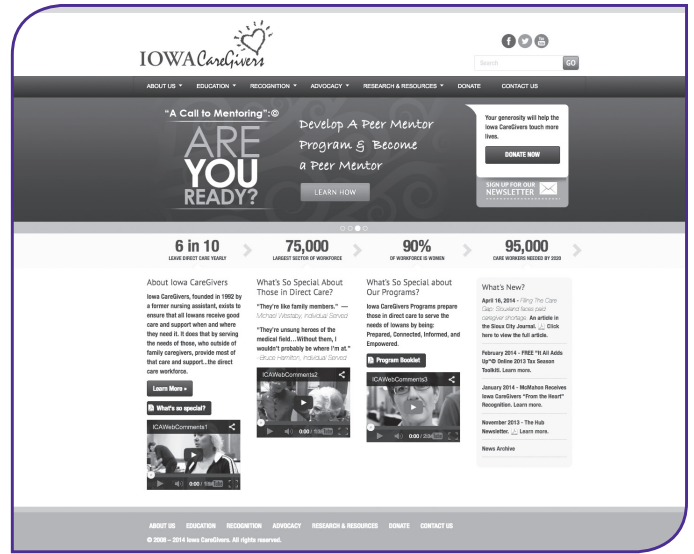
IOWA CareGivers

Search GO

ABOUT US ▾ EDUCATION ▾ RECOGNITION ▾ ADVOCACY ▾ RESEARCH & RESOURCES ▾ DONATE CONTACT US

"A Call to Mentoring":© ARE YOU READY?

Develop A Peer Mentor Program & Become a Peer Mentor

LEARN HOW

Your generosity will help the Iowa CareGivers touch more lives.

DONATE NOW

SIGN UP FOR OUR NEWSLETTER

6 in 10
LEAVE DIRECT CARE YEARLY

75,000
LARGEST SECTOR OF WORKFORCE

90%
OF WORKFORCE IS WOMEN

95,000
CARE WORKERS NEEDED BY 2020

About Iowa CareGivers

Iowa CareGivers, founded in 1992 by a former nursing assistant, exists to ensure that all Iowans receive good care and support when and where they need it. It does that by serving the needs of those, who outside of family caregivers, provide most of that care and support...the direct care workforce.

Learn More »

What's so special?

ICAWebComments1

0:00 / 1:09

What's So Special About Those in Direct Care?

"They're like family members." — Michael Westaby, Individual Served

"They're unsung heroes of the medical field...Without them, I wouldn't probably be where I'm at." - Bruce Hamilton, Individual Served

ICAWebComments2

0:00 / 1:38

What's So Special about Our Programs?

Iowa CareGivers Programs prepare those in direct care to serve the needs of Iowans by being: Prepared, Connected, Informed, and Empowered.

Program Booklet

ICAWebComments3

0:00 / 2:56

What's New?

April 16, 2014 - Filling The Care Gap: Siouxland faces paid caregiver shortage. An article in the Sioux City Journal. Click here to view the full article.

February 2014 - FREE "It All Adds Up"© Online 2013 Tax Season Toolkit. Learn more.

January 2014 - McMahon Receives Iowa CareGivers "From the Heart" Recognition. Learn more.

November 2013 - The Hub Newsletter. Learn more.

News Archive

ABOUT US EDUCATION RECOGNITION ADVOCACY RESEARCH & RESOURCES DONATE CONTACT US

© 2009 – 2014 Iowa CareGivers. All rights reserved.